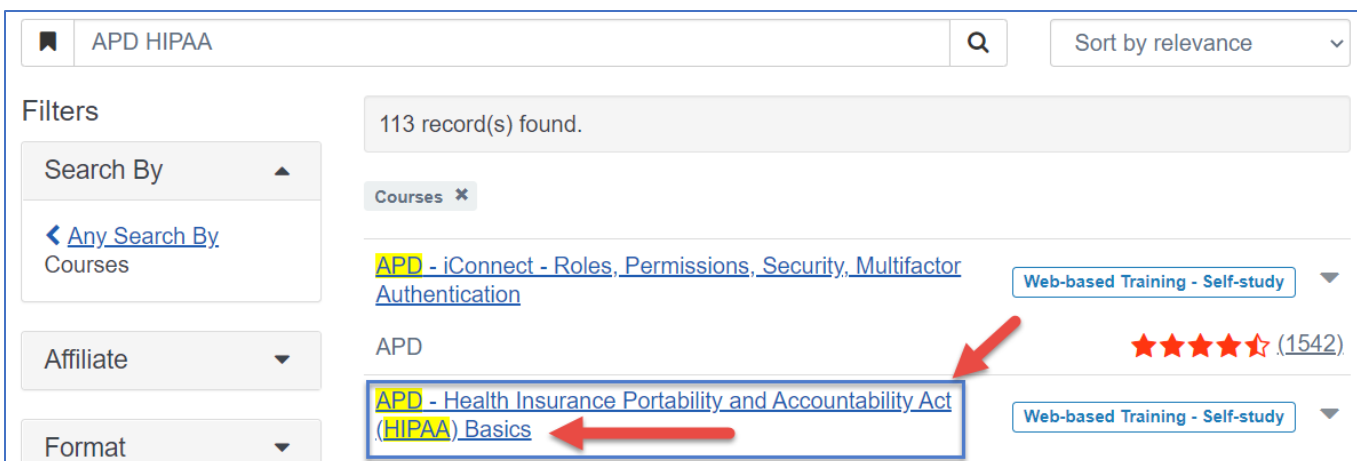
APD HIPAA

Sort by relevance

Filters

Search By

< Any Search By
Courses

Affiliate

Format

113 record(s) found.

Courses ✖

APD - iConnect - Roles, Permissions, Security, Multifactor Authentication

Web-based Training - Self-study

APD

(1542)

APD - Health Insurance Portability and Accountability Act (HIPAA) Basics

Web-based Training - Self-study